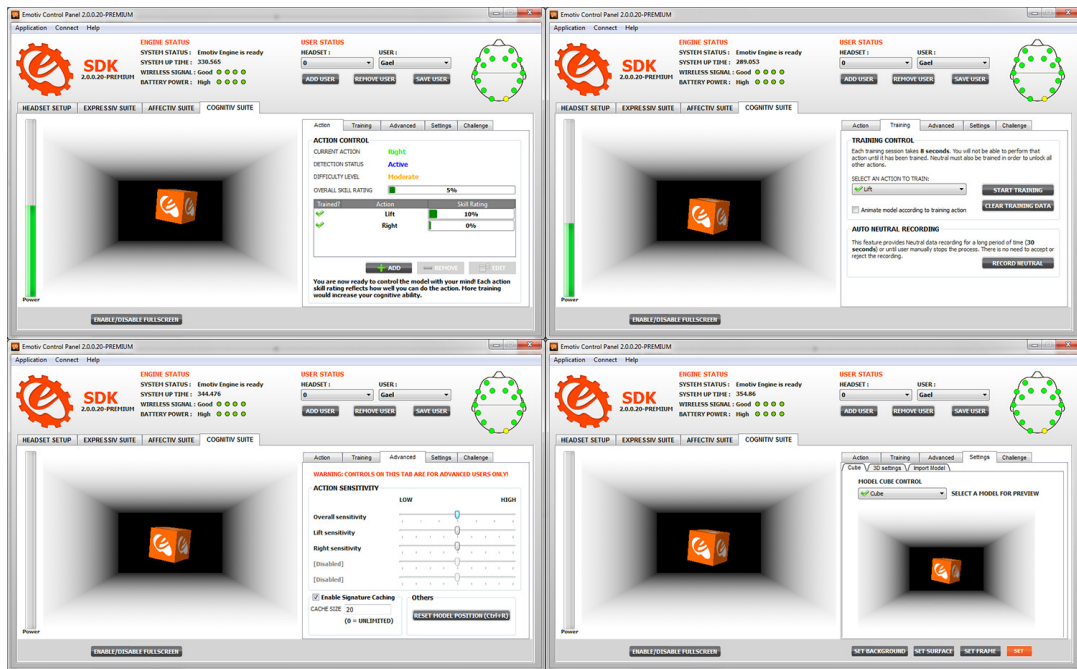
Emotiv Control Panel 2.0.0.20-PREMIUM
Application Connect Help
SDK
2.0.0.20-PREMIUM
ENGINE STATUS
SYSTEM STATUS : Emotiv Engine is ready
SYSTEM UP TIME : 330.565
WIRELESS SIGNAL : Good
BATTERY POWER : High
USER STATUS
HEADSET : 0
USER : Gael
ADD USER REMOVE USER SAVE USER
HEADSET SETUP EXPRESSIV SUITE AFFECTIV SUITE COGNITIV SUITE
Power
Action Training Advanced Settings Challenge
ACTION CONTROL
CURRENT ACTION Right
DETECTION STATUS Active
DIFFICULTY LEVEL Moderate
OVERALL SKILL RATING 5%

| Trained? | Action | Skill Rating |
|---|---|---|
| ✓ | Lift | 10% |
| ✓ | Right | 0% |

ADD REMOVE EDIT
You are now ready to control the model with your mind! Each action skill rating reflects how well you can do the action. More training would increase your cognitive ability.
ENABLE/DISABLE FULLSCREEN

Emotiv Control Panel 2.0.0.20-PREMIUM
Application Connect Help
SDK
2.0.0.20-PREMIUM
ENGINE STATUS
SYSTEM STATUS : Emotiv Engine is ready
SYSTEM UP TIME : 289.053
WIRELESS SIGNAL : Good
BATTERY POWER : High
USER STATUS
HEADSET : 0
USER : Gael
ADD USER REMOVE USER SAVE USER
HEADSET SETUP EXPRESSIV SUITE AFFECTIV SUITE COGNITIV SUITE
Power
Action Training Advanced Settings Challenge
TRAINING CONTROL
Each training session takes 8 seconds. You will not be able to perform that action until it has been trained. Neutral must also be trained in order to unlock all other actions.
SELECT AN ACTION TO TRAIN:
Lift
START TRAINING
CLEAR TRAINING DATA
Animate model according to training action
AUTO NEUTRAL RECORDING
This feature provides neutral data recording for a long period of time (30 seconds) or until user manually stops the process. There is no need to accept or reject the recording.
RECORD NEUTRAL
ENABLE/DISABLE FULLSCREEN

Emotiv Control Panel 2.0.0.20-PREMIUM
Application Connect Help
SDK
2.0.0.20-PREMIUM
ENGINE STATUS
SYSTEM STATUS : Emotiv Engine is ready
SYSTEM UP TIME : 344.476
WIRELESS SIGNAL : Good
BATTERY POWER : High
USER STATUS
HEADSET : 0
USER : Gael
ADD USER REMOVE USER SAVE USER
HEADSET SETUP EXPRESSIV SUITE AFFECTIV SUITE COGNITIV SUITE
Power
Action Training Advanced Settings Challenge
WARNING: CONTROLS ON THIS TAB ARE FOR ADVANCED USERS ONLY!
ACTION SENSITIVITY
LOW HIGH
Overall sensitivity
Lift sensitivity
Right sensitivity
[Disabled]
[Disabled]
Enable Signature Caching
CACHE SIZE 20
(0 = UNLIMITED)
Others
RESET MODEL POSITION (Ctrl+R)
ENABLE/DISABLE FULLSCREEN

Emotiv Control Panel 2.0.0.20-PREMIUM
Application Connect Help
SDK
2.0.0.20-PREMIUM
ENGINE STATUS
SYSTEM STATUS : Emotiv Engine is ready
SYSTEM UP TIME : 354.86
WIRELESS SIGNAL : Good
BATTERY POWER : High
USER STATUS
HEADSET : 0
USER : Gael
ADD USER REMOVE USER SAVE USER
HEADSET SETUP EXPRESSIV SUITE AFFECTIV SUITE COGNITIV SUITE
Power
Action Training Advanced Settings Challenge
Cube 3D settings Import Model
MODEL CUBE CONTROL
Cube
SELECT A MODEL FOR PREVIEW
SET BACKGROUND SET SURFACE SET FRAME SET
ENABLE/DISABLE FULLSCREEN